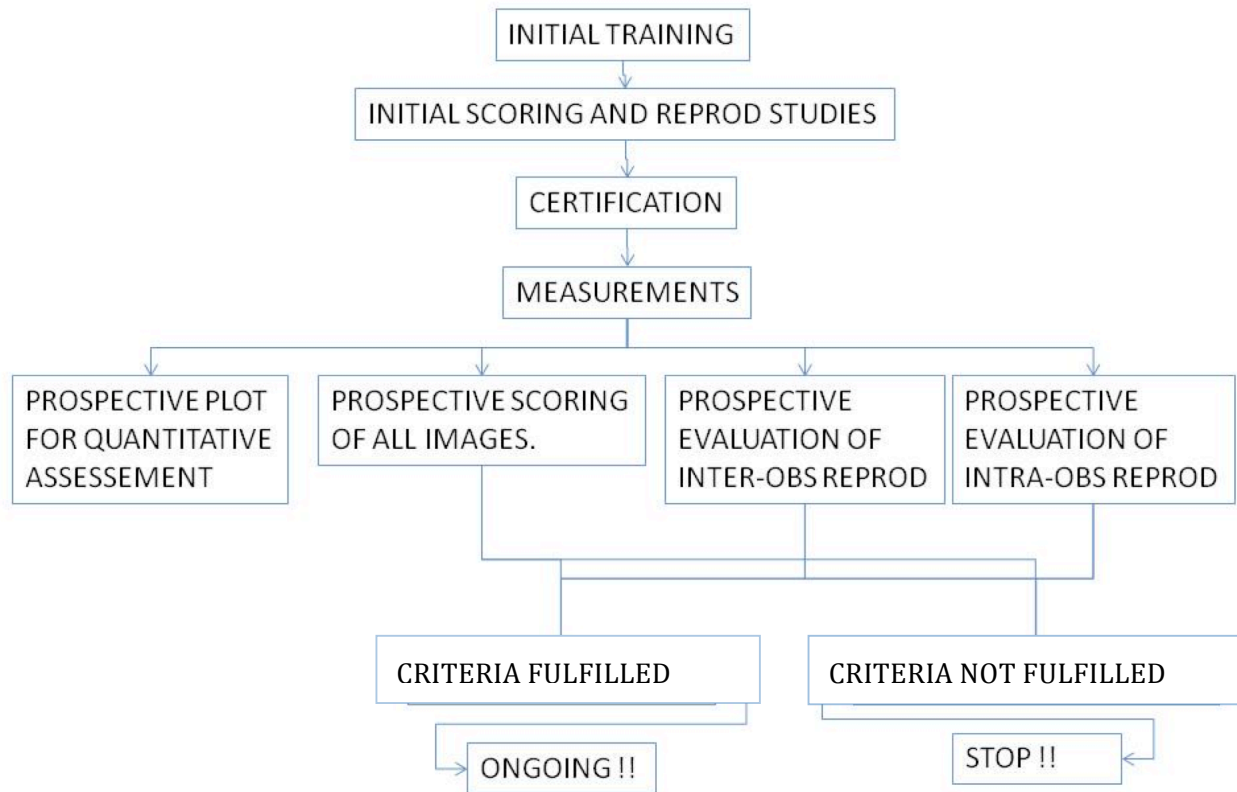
INITIAL TRAINING

INITIAL SCORING AND REPROD STUDIES

CERTIFICATION

MEASUREMENTS

PROSPECTIVE PLOT FOR QUANTITATIVE ASSESSEMENT

PROSPECTIVE SCORING OF ALL IMAGES.

PROSPECTIVE EVALUATION OF INTER-OBS REPROD

PROSPECTIVE EVALUATION OF INTRA-OBS REPROD

CRITERIA FULFILLED

CRITERIA NOT FULFILLED

ONGOING !!

STOP !!